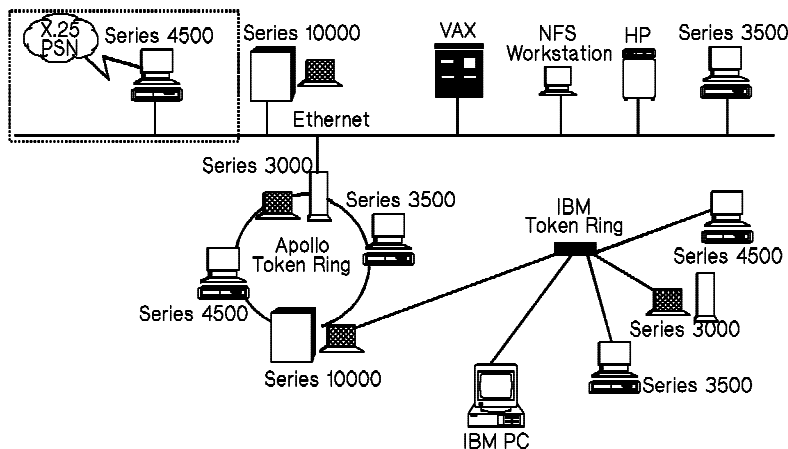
X.25 PSN
Series 4500
Series 10000
VAX
NFS Workstation
HP
Series 3500
Ethernet
Series 3000
Series 3500
Apollo Token Ring
Series 4500
Series 10000
IBM Token Ring
Series 4500
Series 3000
Series 3500
IBM PC